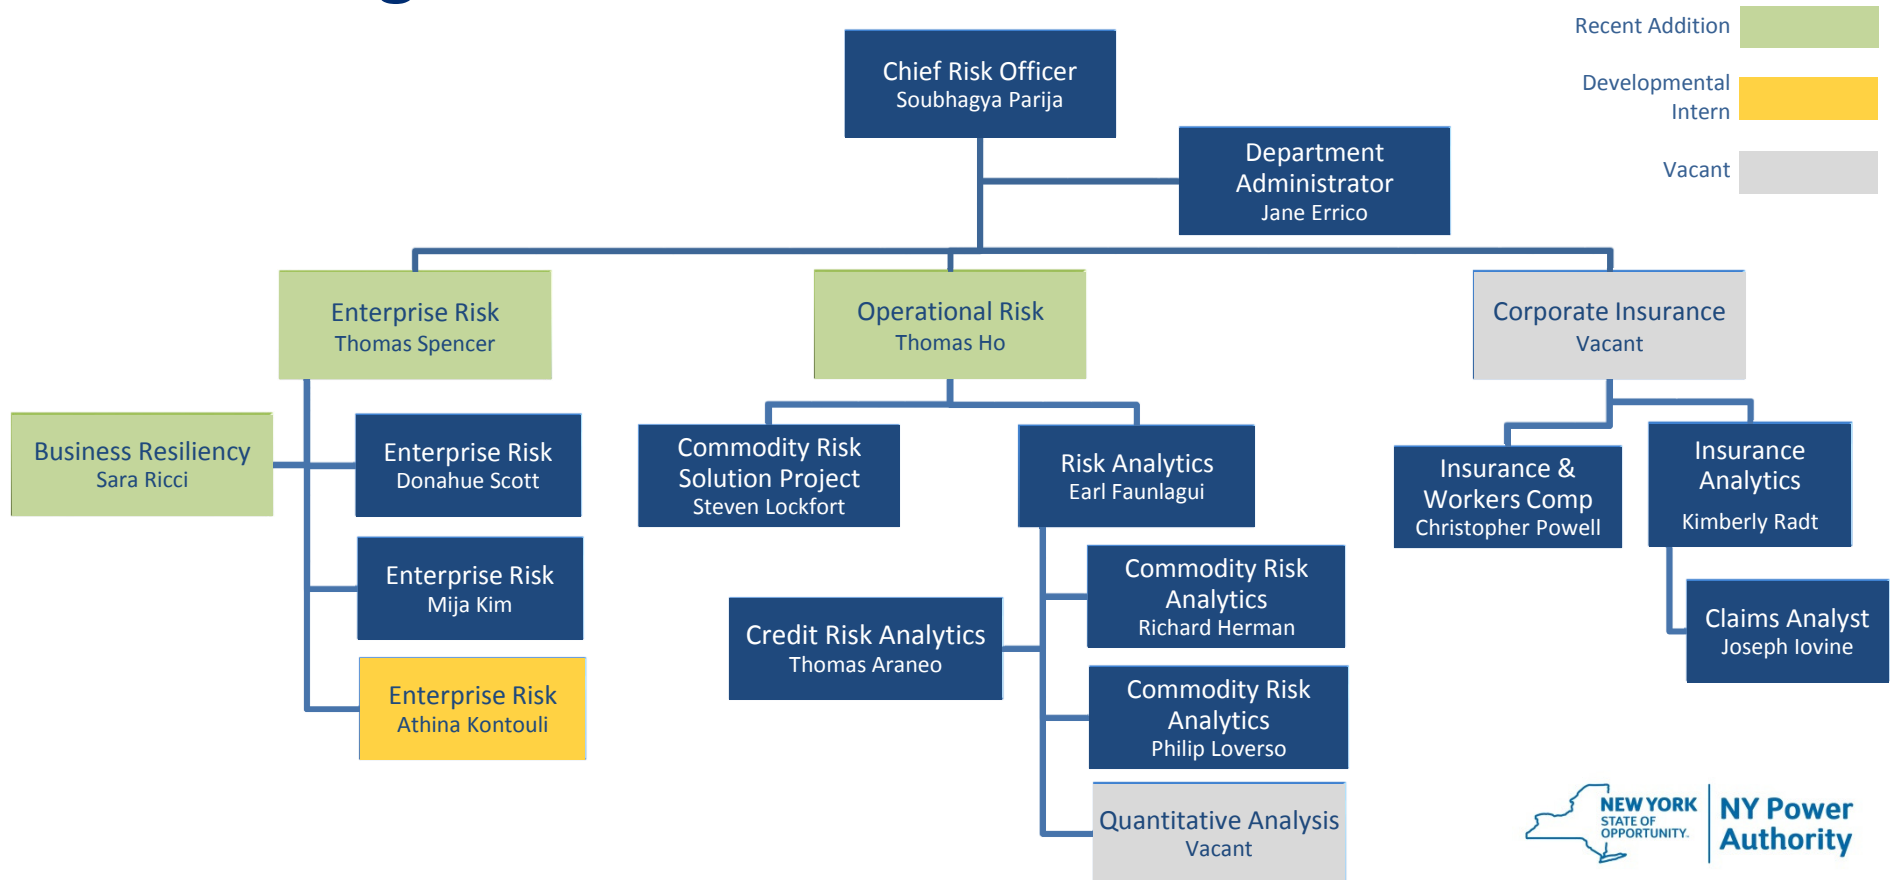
Recent Addition

Developmental Intern

Vacant

Chief Risk Officer
Soubhagya Parija

Department Administrator
Jane Errico

Enterprise Risk
Thomas Spencer

Operational Risk
Thomas Ho

Corporate Insurance
Vacant

Business Resiliency
Sara Ricci

Enterprise Risk
Donahue Scott

Enterprise Risk
Mija Kim

Enterprise Risk
Athina Kontouli

Commodity Risk Solution Project
Steven Lockfort

Risk Analytics
Earl Faunlagui

Credit Risk Analytics
Thomas Araneo

Commodity Risk Analytics
Richard Herman

Commodity Risk Analytics
Philip Loverso

Quantitative Analysis
Vacant

Insurance & Workers Comp
Christopher Powell

Insurance Analytics
Kimberly Radt

Claims Analyst
Joseph Iovine

NEW YORK STATE OF OPPORTUNITY.

NY Power Authority